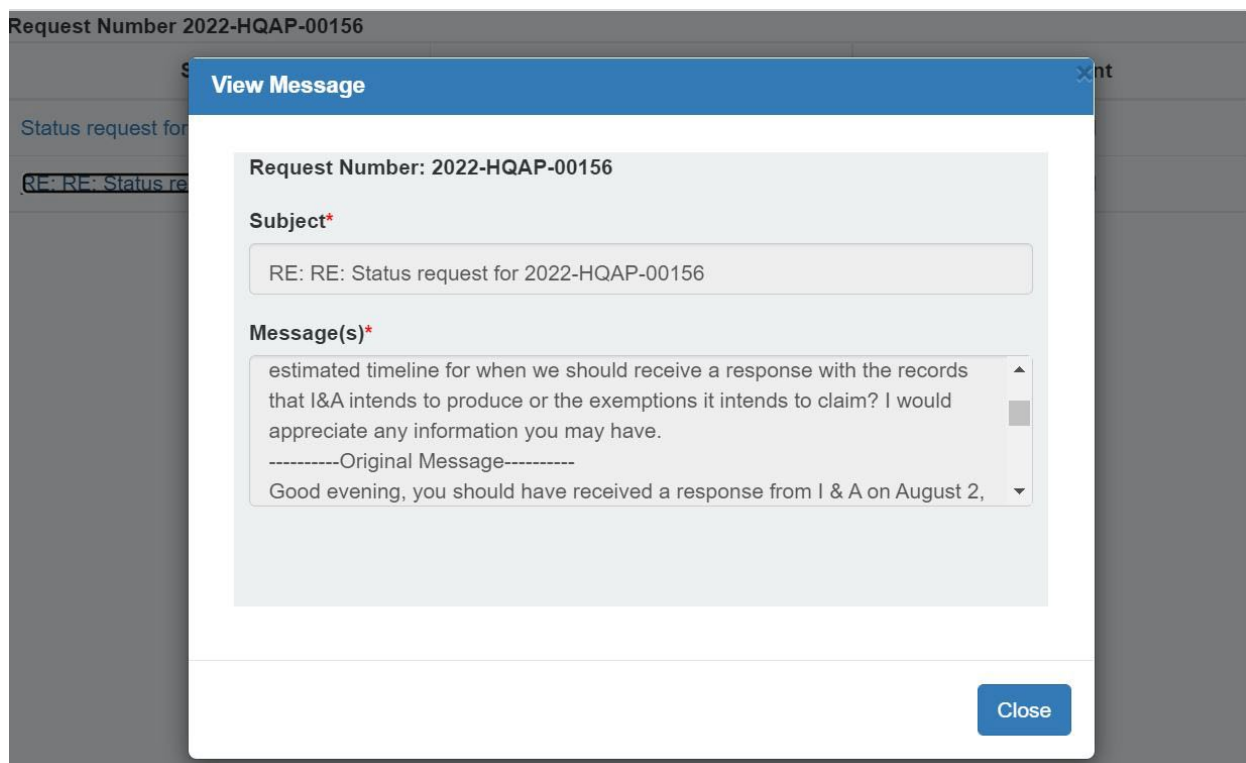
Request Number 2022-HQAP-00156

S

nt

Status request for

RE: RE: Status re

View Message

×

Request Number: 2022-HQAP-00156

Subject*

RE: RE: Status request for 2022-HQAP-00156

Message(s)*

estimated timeline for when we should receive a response with the records that I&A intends to produce or the exemptions it intends to claim? I would appreciate any information you may have.
----------Original Message----------
Good evening, you should have received a response from I & A on August 2,

Close